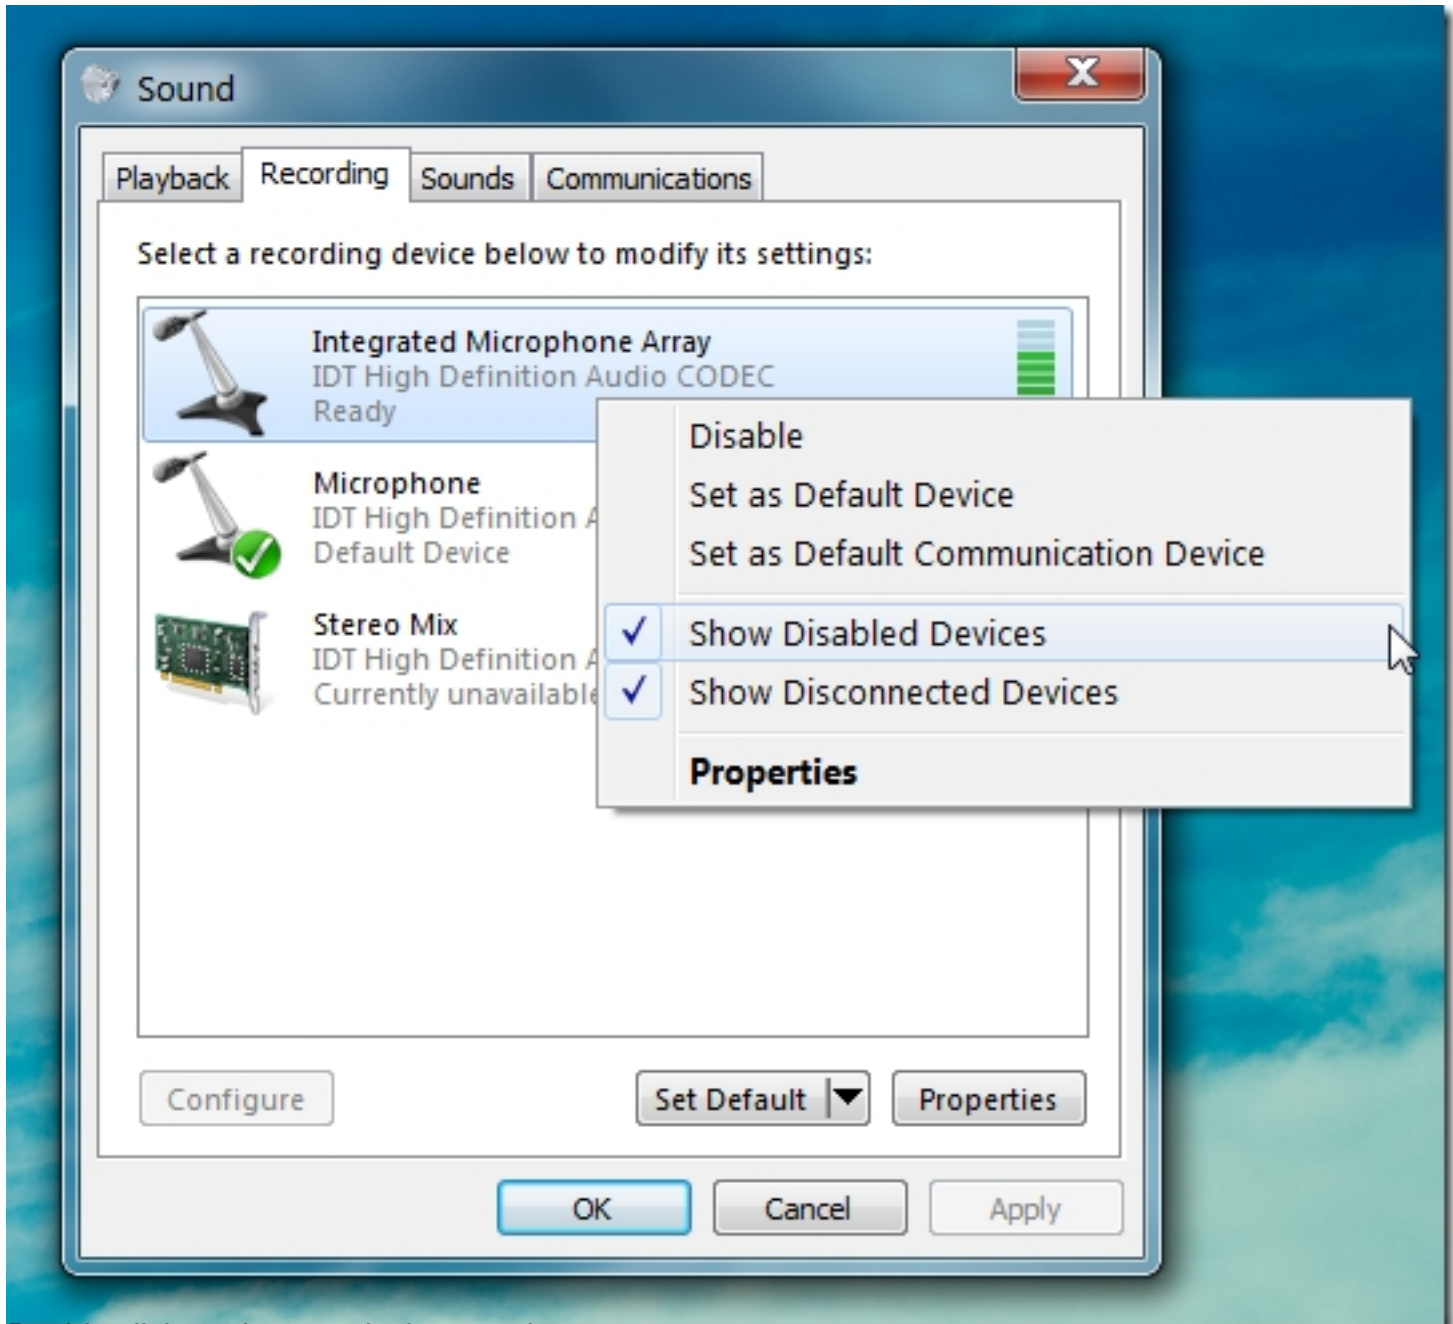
Sound

Playback Recording Sounds Communications

Select a recording device below to modify its settings:

Integrated Microphone Array
IDT High Definition Audio CODEC
Ready

Microphone
IDT High Definition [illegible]
Default Device

Stereo Mix
IDT High Definition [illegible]
Currently unavailable

Disable
Set as Default Device
Set as Default Communication Device
Show Disabled Devices
Show Disconnected Devices
Properties

Configure
Set Default
Properties

OK
Cancel
Apply